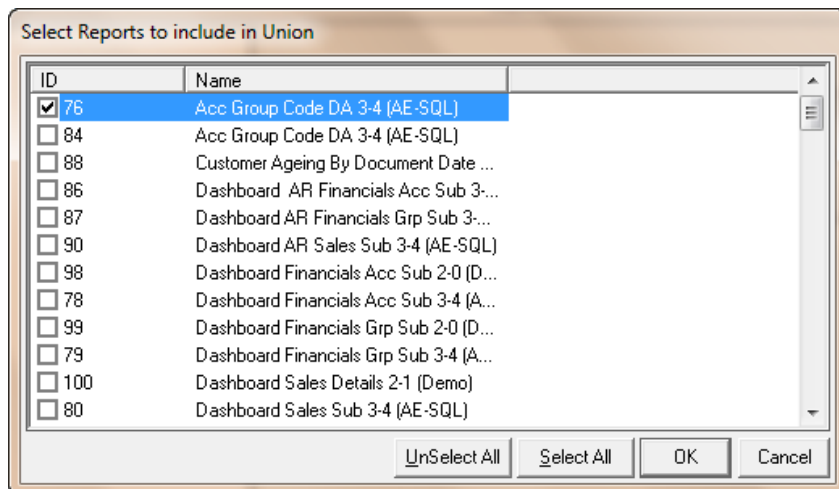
Select Reports to include in Union

| ID | Name |
|---|---|
| 76 | Acc Group Code DA 3-4 (AE-SQL) |
| 84 | Acc Group Code DA 3-4 (AE-SQL) |
| 88 | Customer Ageing By Document Date ... |
| 86 | Dashboard AR Financials Acc Sub 3-... |
| 87 | Dashboard AR Financials Grp Sub 3-... |
| 90 | Dashboard AR Sales Sub 3-4 (AE-SQL) |
| 98 | Dashboard Financials Acc Sub 2-0 (D... |
| 78 | Dashboard Financials Acc Sub 3-4 (A... |
| 99 | Dashboard Financials Grp Sub 2-0 (D... |
| 79 | Dashboard Financials Grp Sub 3-4 (A... |
| 100 | Dashboard Sales Details 2-1 (Demo) |
| 80 | Dashboard Sales Sub 3-4 (AE-SQL) |

UnSelect All
Select All
OK
Cancel